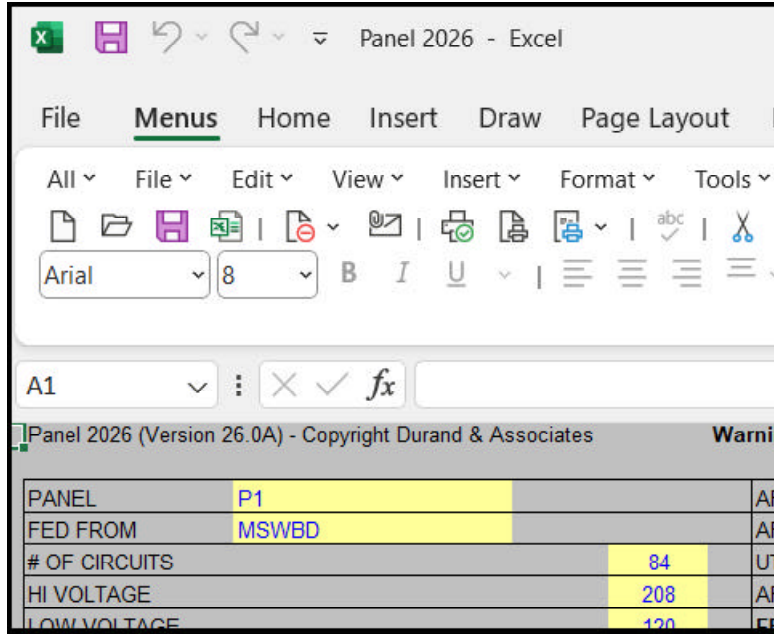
Panel 2026 - Excel

File Menus Home Insert Draw Page Layout

All File Edit View Insert Format Tools

Arial 8 B I U

A1 fx

Panel 2026 (Version 26.0A) - Copyright Durand & Associates Warni

| PANEL | P1 | | AI |
|---|---|---|---|
| FED FROM | MSWBD | | AI |
| # OF CIRCUITS | | 84 | UT |
| HI VOLTAGE | | 208 | AI |
| LOW VOLTAGE | | 120 | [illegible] |